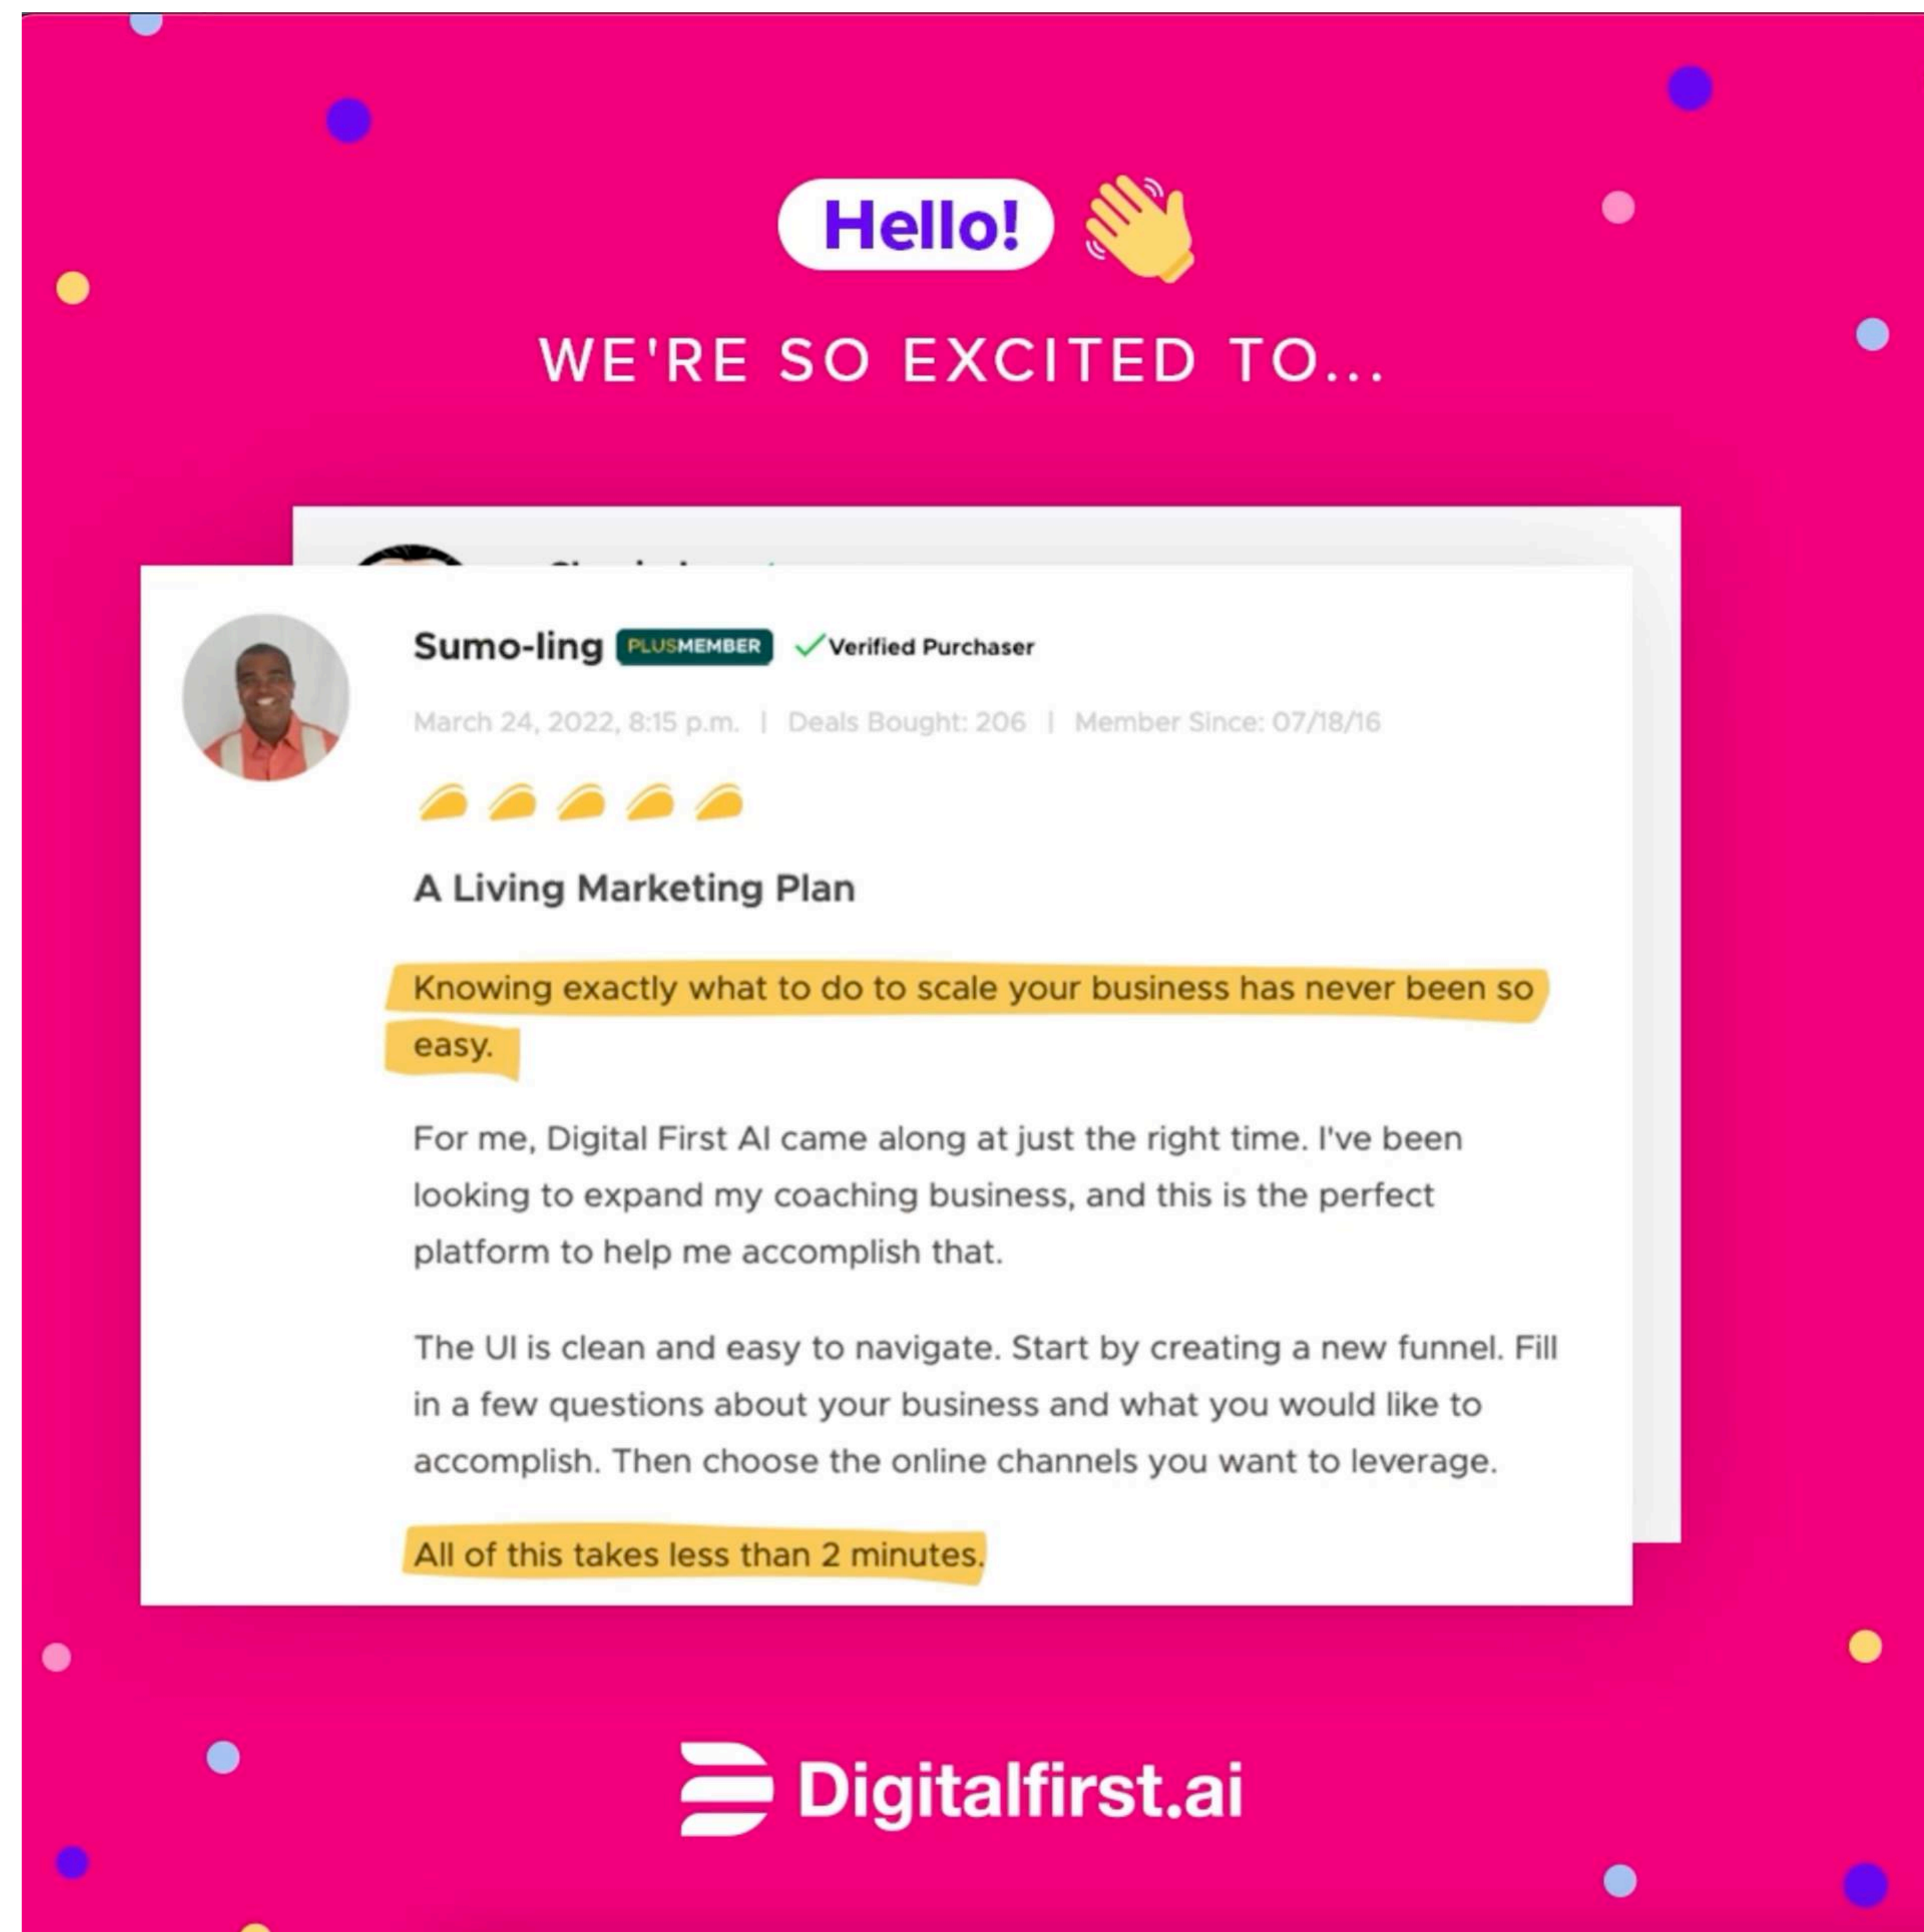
Hello!

WE'RE SO EXCITED TO...

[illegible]

Sumo-ling PLUSMEMBER ✓Verified Purchaser

March 24, 2022, 8:15 p.m. | Deals Bought: 206 | Member Since: 07/18/16

A Living Marketing Plan

Knowing exactly what to do to scale your business has never been so easy.

For me, Digital First AI came along at just the right time. I've been looking to expand my coaching business, and this is the perfect platform to help me accomplish that.

The UI is clean and easy to navigate. Start by creating a new funnel. Fill in a few questions about your business and what you would like to accomplish. Then choose the online channels you want to leverage.

All of this takes less than 2 minutes.

Digitalfirst.ai